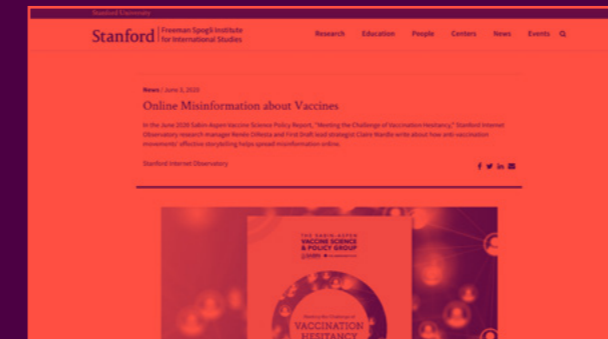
Stanford University

Stanford | Freeman Spogli Institute for International Studies

Research Education People Centers News Events

News / June 3, 2020

Online Misinformation about Vaccines

In the June 2020 Sabin-Aspen Vaccine Science Policy Report, "Meeting the Challenge of Vaccination Hesitancy," Stanford Internet Observatory research manager Renée DiResta and First Draft lead strategist Claire Wardle write about how anti-vaccination movements' effective storytelling helps spread misinformation online.

Stanford Internet Observatory

THE SABIN-ASPEN VACCINE SCIENCE & POLICY GROUP

Meeting the Challenge of

VACCINATION HESITANCY